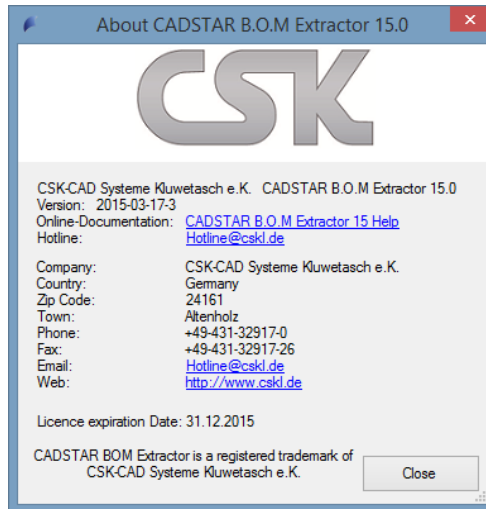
About CADSTAR B.O.M Extractor 15.0

CSK

CSK-CAD Systeme Kluwetasch e.K. CADSTAR B.O.M Extractor 15.0
Version: 2015-03-17-3
Online-Documentation: CADSTAR B.O.M Extractor 15 Help
Hotline: Hotline@cskl.de

Company: CSK-CAD Systeme Kluwetasch e.K.
Country: Germany
Zip Code: 24161
Town: Altenholz
Phone: +49-431-32917-0
Fax: +49-431-32917-26
Email: Hotline@cskl.de
Web: http://www.cskl.de

Licence expiration Date: 31.12.2015

CADSTAR BOM Extractor is a registered trademark of CSK-CAD Systeme Kluwetasch e.K.

Close